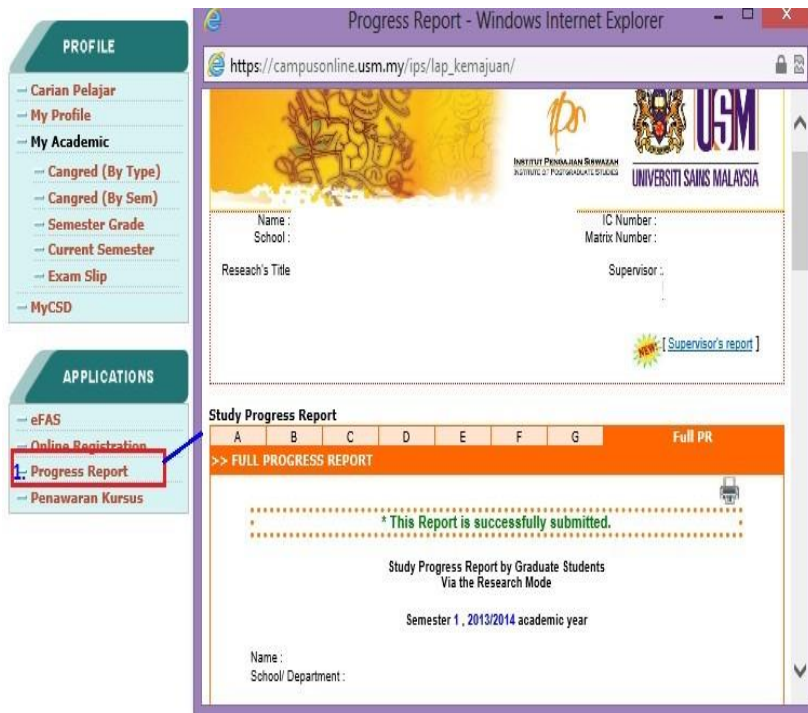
PROFILE

Carian Pelajar
My Profile
My Academic
Cangred (By Type)
Cangred (By Sem)
Semester Grade
Current Semester
Exam Slip
MyCSD

APPLICATIONS

eFAS
Online Registration
1. Progress Report
Penawaran Kursus

Progress Report - Windows Internet Explorer

https://campusonline.usm.my/ips/lap_kemajuan/

INSTITUT PENGAJIAN SISWAZAH
INSTITUTE OF POSTGRADUATE STUDIES

USM
UNIVERSITI SAINS MALAYSIA

Name :
School :
IC Number :
Matrix Number :

Reseach's Title
Supervisor :

NEW [ Supervisor's report ]

Study Progress Report

| A | B | C | D | E | F | G | Full PR |
|---|---|---|---|---|---|---|---|

>> FULL PROGRESS REPORT

* This Report is successfully submitted.

Study Progress Report by Graduate Students
Via the Research Mode

Semester 1 , 2013/2014 academic year

Name :
School/ Department :